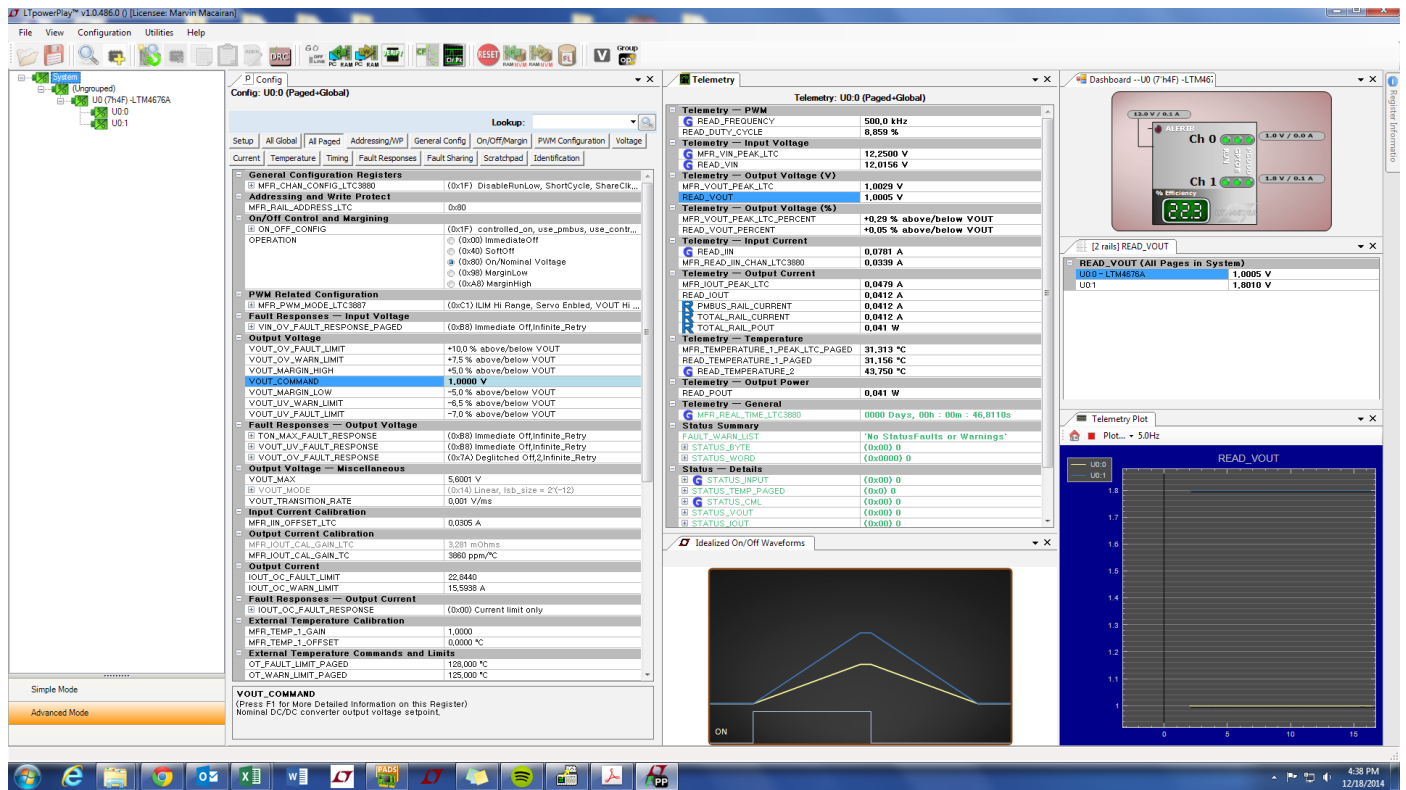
LTpowerPlay™ v1.0.486.0 () [Licensee: Marvin Macairan]

File View Configuration Utilities Help

DRC GO OFF LINE PC RAM PC RAM RESET RAM NVM RAM NVM FL V Group OP

System
(Ungrouped)
U0 (7'h4F) -LTM4676A
U0:0
U0:1

Simple Mode
Advanced Mode

Config
Config: U0:0 (Paged+Global)

Lookup:

Setup | All Global | All Paged | Addressing/WP | General Config | On/Off/Margin | PWM Configuration | Voltage | Current | Temperature | Timing | Fault Responses | Fault Sharing | Scratchpad | Identification

| | |
|---|---|
| General Configuration Registers | |
| MFR_CHAN_CONFIG_LTC3880 | (0x1F) DisableRunLow, ShortCycle, ShareClk... |
| Addressing and Write Protect | |
| MFR_RAIL_ADDRESS_LTC | 0x80 |
| On/Off Control and Margining | |
| ON_OFF_CONFIG | (0x1F) controlled_on, use_pmbus, use_contr... |
| OPERATION | (0x00) ImmediateOff (0x40) SoftOff (0x80) On/Nominal Voltage (0x98) MarginLow (0xA8) MarginHigh |
| PWM Related Configuration | |
| MFR_PWM_MODE_LTC3887 | (0xC1) ILIM Hi Range, Servo Enbled, VOUT Hi ... |
| Fault Responses — Input Voltage | |
| VIN_OV_FAULT_RESPONSE_PAGED | (0xB8) Immediate Off,Infinite_Retry |
| Output Voltage | |
| VOUT_OV_FAULT_LIMIT | +10,0 % above/below VOUT |
| VOUT_OV_WARN_LIMIT | +7,5 % above/below VOUT |
| VOUT_MARGIN_HIGH | +5,0 % above/below VOUT |
| VOUT_COMMAND | 1,0000 V |
| VOUT_MARGIN_LOW | -5,0 % above/below VOUT |
| VOUT_UV_WARN_LIMIT | -6,5 % above/below VOUT |
| VOUT_UV_FAULT_LIMIT | -7,0 % above/below VOUT |
| Fault Responses — Output Voltage | |
| TON_MAX_FAULT_RESPONSE | (0xB8) Immediate Off,Infinite_Retry |
| VOUT_UV_FAULT_RESPONSE | (0xB8) Immediate Off,Infinite_Retry |
| VOUT_OV_FAULT_RESPONSE | (0x7A) Deglitched Off,2,Infinite_Retry |
| Output Voltage — Miscellaneous | |
| VOUT_MAX | 5,6001 V |
| VOUT_MODE | (0x14) Linear, lsb_size = 2^(-12) |
| VOUT_TRANSITION_RATE | 0,001 V/ms |
| Input Current Calibration | |
| MFR_IIN_OFFSET_LTC | 0,0305 A |
| Output Current Calibration | |
| MFR_IOUT_CAL_GAIN_LTC | 3,281 mOhms |
| MFR_IOUT_CAL_GAIN_TC | 3860 ppm/°C |
| Output Current | |
| IOUT_OC_FAULT_LIMIT | 22,8440 |
| IOUT_OC_WARN_LIMIT | 15,5938 A |
| Fault Responses — Output Current | |
| IOUT_OC_FAULT_RESPONSE | (0x00) Current limit only |
| External Temperature Calibration | |
| MFR_TEMP_1_GAIN | 1,0000 |
| MFR_TEMP_1_OFFSET | 0,0000 °C |
| External Temperature Commands and Limits | |
| OT_FAULT_LIMIT_PAGED | 128,000 °C |
| OT_WARN_LIMIT_PAGED | 125,000 °C |

VOUT_COMMAND
(Press F1 for More Detailed Information on this Register)
Nominal DC/DC converter output voltage setpoint.

Telemetry
Telemetry: U0:0 (Paged+Global)

| | |
|---|---|
| Telemetry — PWM | |
| READ_FREQUENCY | 500,0 kHz |
| READ_DUTY_CYCLE | 8,859 % |
| Telemetry — Input Voltage | |
| MFR_VIN_PEAK_LTC | 12,2500 V |
| READ_VIN | 12,0156 V |
| Telemetry — Output Voltage (V) | |
| MFR_VOUT_PEAK_LTC | 1,0029 V |
| READ_VOUT | 1,0005 V |
| Telemetry — Output Voltage (%) | |
| MFR_VOUT_PEAK_LTC_PERCENT | +0,29 % above/below VOUT |
| READ_VOUT_PERCENT | +0,05 % above/below VOUT |
| Telemetry — Input Current | |
| READ_IIN | 0,0781 A |
| MFR_READ_IIN_CHAN_LTC3880 | 0,0339 A |
| Telemetry — Output Current | |
| MFR_IOUT_PEAK_LTC | 0,0479 A |
| READ_IOUT | 0,0412 A |
| PMBUS_RAIL_CURRENT | 0,0412 A |
| TOTAL_RAIL_CURRENT | 0,0412 A |
| TOTAL_RAIL_POUT | 0,041 W |
| Telemetry — Temperature | |
| MFR_TEMPERATURE_1_PEAK_LTC_PAGED | 31,313 °C |
| READ_TEMPERATURE_1_PAGED | 31,156 °C |
| READ_TEMPERATURE_2 | 43,750 °C |
| Telemetry — Output Power | |
| READ_POUT | 0,041 W |
| Telemetry — General | |
| MFR_REAL_TIME_LTC3880 | 0000 Days, 00h : 00m : 46,8110s |
| Status Summary | |
| FAULT_WARN_LIST | 'No StatusFaults or Warnings' |
| STATUS_BYTE | (0x00) 0 |
| STATUS_WORD | (0x0000) 0 |
| Status — Details | |
| STATUS_INPUT | (0x00) 0 |
| STATUS_TEMP_PAGED | (0x0) 0 |
| STATUS_CML | (0x00) 0 |
| STATUS_VOUT | (0x00) 0 |
| STATUS_IOUT | (0x00) 0 |

Idealized On/Off Waveforms
ON

Dashboard --U0 (7'h4F) -LTM467
12.0 V / 0.1 A
ALERT
Ch 0
1.0 V / 0.0 A
Ch 1
1.8 V / 0.1 A
% Efficiency
22.3

[2 rails] READ_VOUT
| | |
|---|---|
| READ_VOUT (All Pages in System) | |
| U0:0 - LTM4676A | 1,0005 V |
| U0:1 | 1,8010 V |

Telemetry Plot
Plot... 5.0Hz
READ_VOUT
U0:0
U0:1
1.8 1.7 1.6 1.5 1.4 1.3 1.2 1.1 1
0 5 10 15

Register Informatio

4:38 PM
12/18/2014